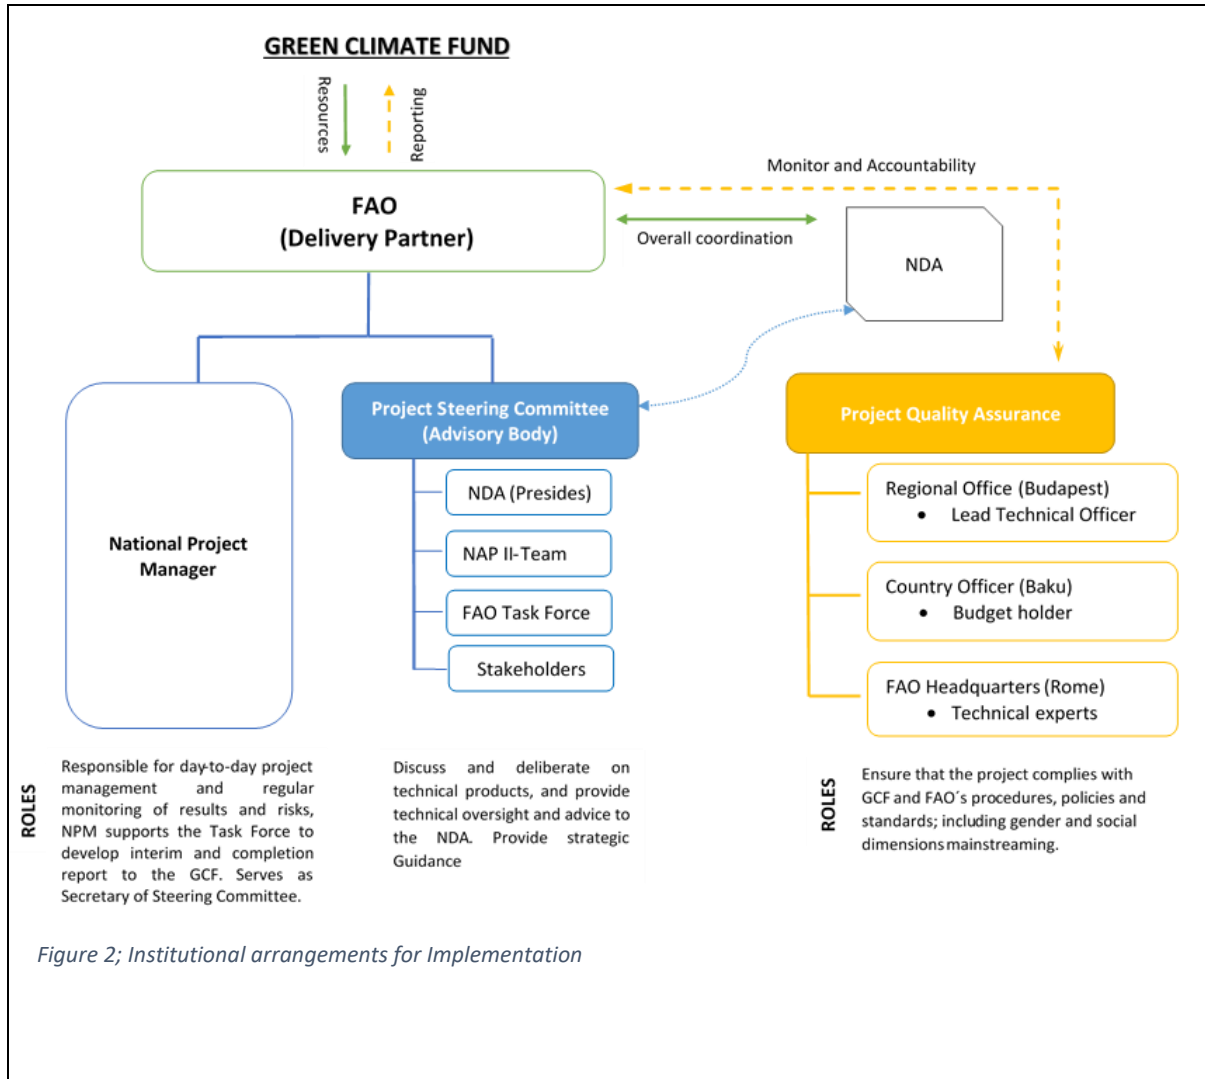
GREEN CLIMATE FUND

Resources

Reporting

Monitor and Accountability

FAO
(Delivery Partner)

Overall coordination

NDA

National Project Manager

Project Steering Committee
(Advisory Body)

NDA (Presides)

NAP II-Team

FAO Task Force

Stakeholders

Project Quality Assurance

Regional Office (Budapest)
• Lead Technical Officer

Country Officer (Baku)
• Budget holder

FAO Headquarters (Rome)
• Technical experts

ROLES

Responsible for day-to-day project management and regular monitoring of results and risks, NPM supports the Task Force to develop interim and completion report to the GCF. Serves as Secretary of Steering Committee.

Discuss and deliberate on technical products, and provide technical oversight and advice to the NDA. Provide strategic Guidance

ROLES

Ensure that the project complies with GCF and FAO´s procedures, policies and standards; including gender and social dimensions mainstreaming.

Figure 2; Institutional arrangements for Implementation